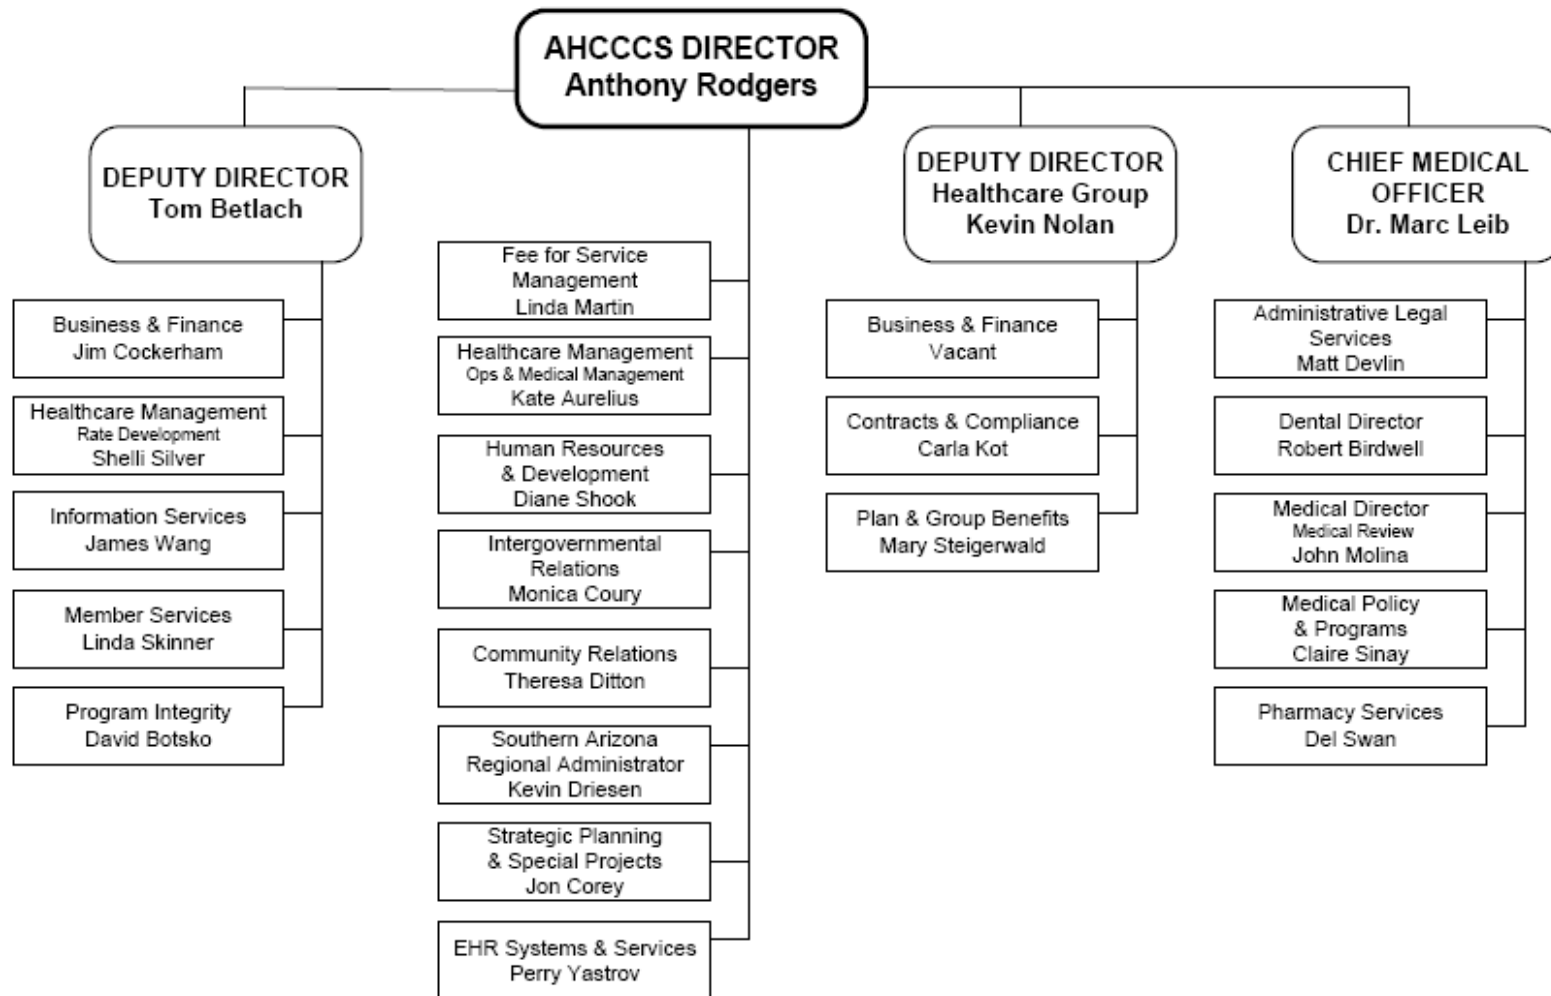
AHCCCS DIRECTOR
Anthony Rodgers

DEPUTY DIRECTOR
Tom Betlach

Business & Finance
Jim Cockerham

Healthcare Management
Rate Development
Shelli Silver

Information Services
James Wang

Member Services
Linda Skinner

Program Integrity
David Botsko

Fee for Service Management
Linda Martin

Healthcare Management
Ops & Medical Management
Kate Aurelius

Human Resources & Development
Diane Shook

Intergovernmental Relations
Monica Coury

Community Relations
Theresa Ditton

Southern Arizona Regional Administrator
Kevin Driesen

Strategic Planning & Special Projects
Jon Corey

EHR Systems & Services
Perry Yastrov

DEPUTY DIRECTOR
Healthcare Group
Kevin Nolan

Business & Finance
Vacant

Contracts & Compliance
Carla Kot

Plan & Group Benefits
Mary Steigerwald

CHIEF MEDICAL OFFICER
Dr. Marc Leib

Administrative Legal Services
Matt Devlin

Dental Director
Robert Birdwell

Medical Director
Medical Review
John Molina

Medical Policy & Programs
Claire Sinay

Pharmacy Services
Del Swan